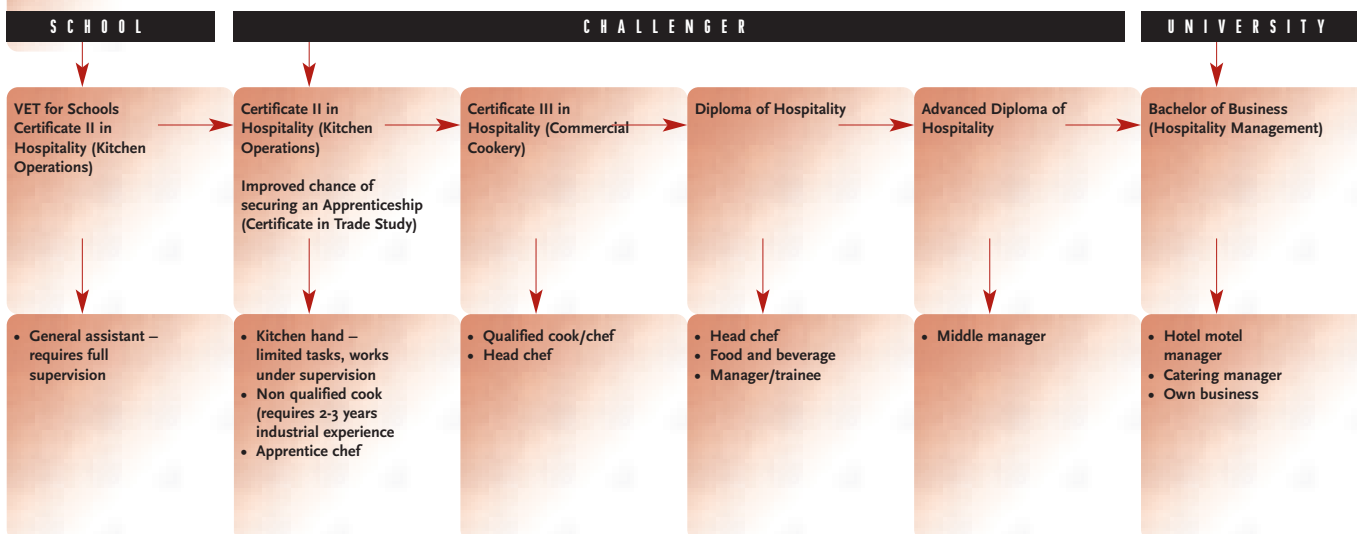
SCHOOL

CHALLENGER

UNIVERSITY

VET for Schools Certificate II in Hospitality (Kitchen Operations)

Certificate II in Hospitality (Kitchen Operations)

Improved chance of securing an Apprenticeship (Certificate in Trade Study)

Certificate III in Hospitality (Commercial Cookery)

Diploma of Hospitality

Advanced Diploma of Hospitality

Bachelor of Business (Hospitality Management)

• General assistant – requires full supervision

• Kitchen hand – limited tasks, works under supervision
• Non qualified cook (requires 2-3 years industrial experience
• Apprentice chef

• Qualified cook/chef
• Head chef

• Head chef
• Food and beverage
• Manager/trainee

• Middle manager

• Hotel motel manager
• Catering manager
• Own business